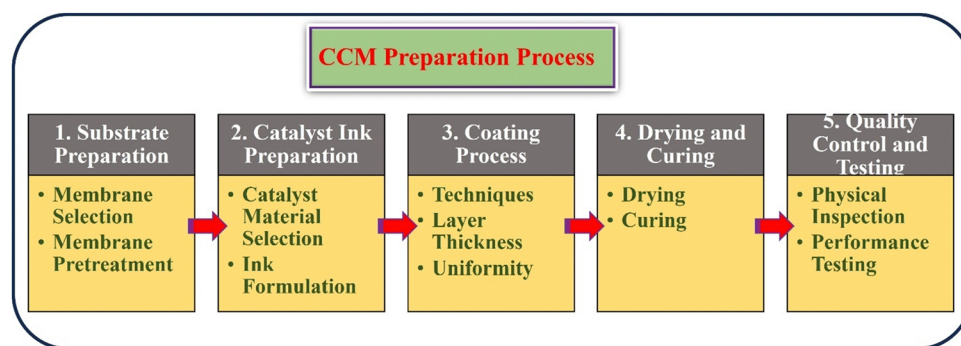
CCM Preparation Process

1. Substrate Preparation
• Membrane Selection
• Membrane Pretreatment

2. Catalyst Ink Preparation
• Catalyst Material Selection
• Ink Formulation

3. Coating Process
• Techniques
• Layer Thickness
• Uniformity

4. Drying and Curing
• Drying
• Curing

5. Quality Control and Testing
• Physical Inspection
• Performance Testing